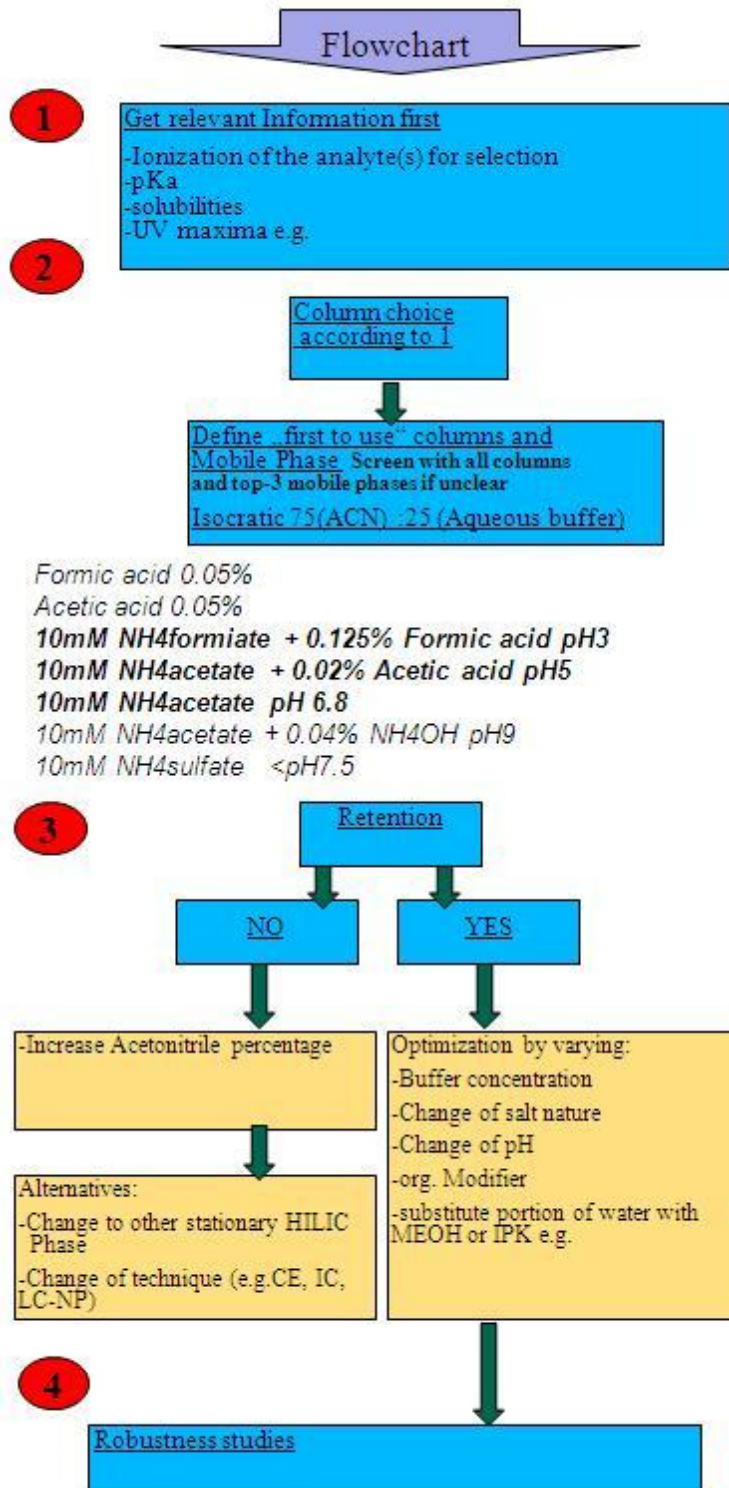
Flowchart

1

Get relevant Information first

-Ionization of the analyte(s) for selection
-pKa
-solubilities
-UV maxima e.g.

2

Column choice according to 1

Define „first to use" columns and Mobile Phase Screen with all columns and top-3 mobile phases if unclear

Isocratic 75(ACN) :25 (Aqueous buffer)

Formic acid 0.05%
Acetic acid 0.05%
10mM NH4formiate + 0.125% Formic acid pH3
10mM NH4acetate + 0.02% Acetic acid pH5
10mM NH4acetate pH 6.8
10mM NH4acetate + 0.04% NH4OH pH9
10mM NH4sulfate <pH7.5

3

Retention

NO

YES

-Increase Acetonitrile percentage

Optimization by varying:
-Buffer concentration
-Change of salt nature
-Change of pH
-org. Modifier
-substitute portion of water with MEOH or IPK e.g.

Alternatives:
-Change to other stationary HILIC Phase
-Change of technique (e.g.CE, IC, LC-NP)

4

Robustness studies